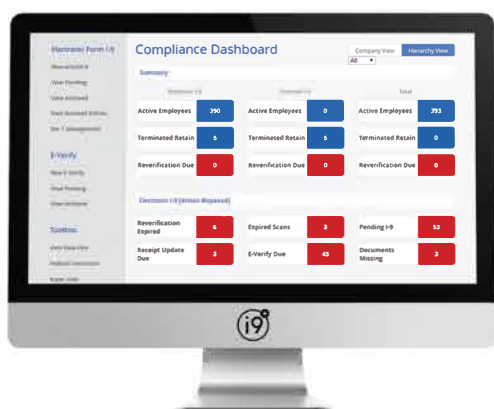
Electronic Form I-9
New eI-9
View Pending
View Archived
Past Archived
Sec 3 Management

E-Verify
New E-Verify
View Pending
View Archived

Toolbox

Compliance Dashboard

Company View | Hierarchy View
All

Summary

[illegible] | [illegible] | Total

Active Employees 390 | Active Employees 0 | Active Employees 393
Terminated Retain 5 | Terminated Retain 5 | Terminated Retain 0
Reverification Due 0 | Reverification Due 0 | Reverification Due 0

Electronic I-9 (Action Required)

Reverification Expired 6 | Expired Scans 3 | Pending I-9 52
Receipt Update Due 3 | E-Verify Due 45 | Documents Missing 3

i9